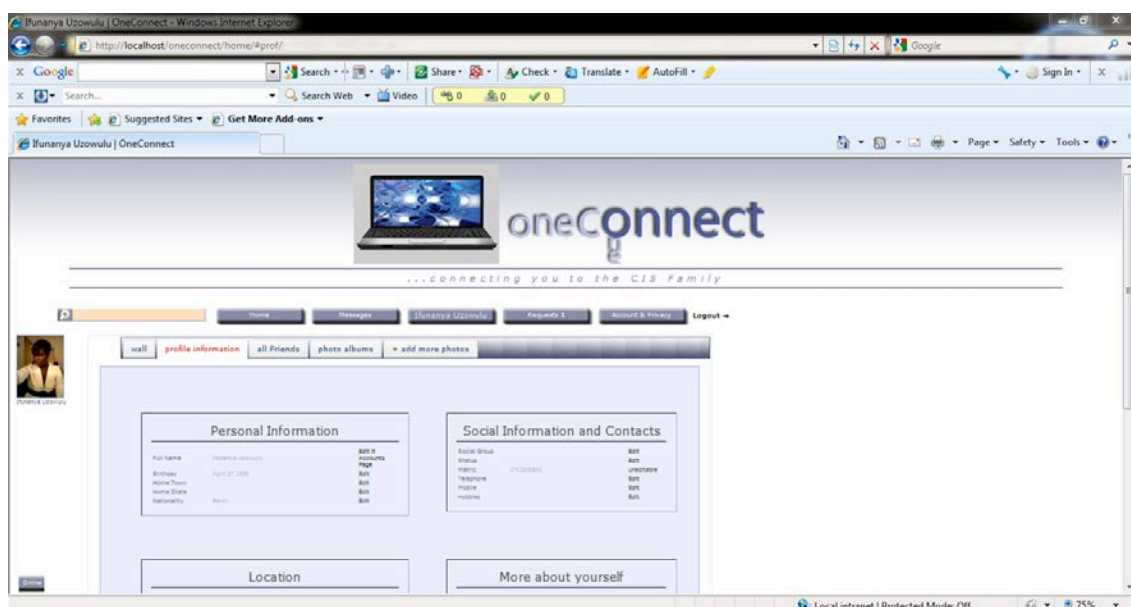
Ifunanya Uzowulu | OneConnect - Windows Internet Explorer

http://localhost/oneconnect/home/#prof/

Google

x Google

Search • Share • Check • Translate • AutoFill •

Sign In •

x Search...

Search Web • Video 0 0 0

Favorites Suggested Sites • Get More Add-ons •

Ifunanya Uzowulu | OneConnect

Page • Safety • Tools •

oneConnect

...connecting you to the CIS Family

Home Messages Ifunanya Uzowulu Requests 1 Account & Privacy Logout

wall profile information all Friends photo albums + add more photos

Ifunanya Uzowulu

Personal Information

| Full Name | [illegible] | Edit it Accounts Page |
|---|---|---|
| Birthday | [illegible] | Edit |
| Home Town | | Edit |
| Home State | | Edit |
| Nationality | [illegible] | Edit |

Social Information and Contacts

| Social Group | | Edit |
|---|---|---|
| Status | | Edit |
| Matric | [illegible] | Unalterable |
| Telephone | | Edit |
| Mobile | | Edit |
| Hobbies | | Edit |

Location

More about yourself

Online

Local intranet | Protected Mode: Off

75%